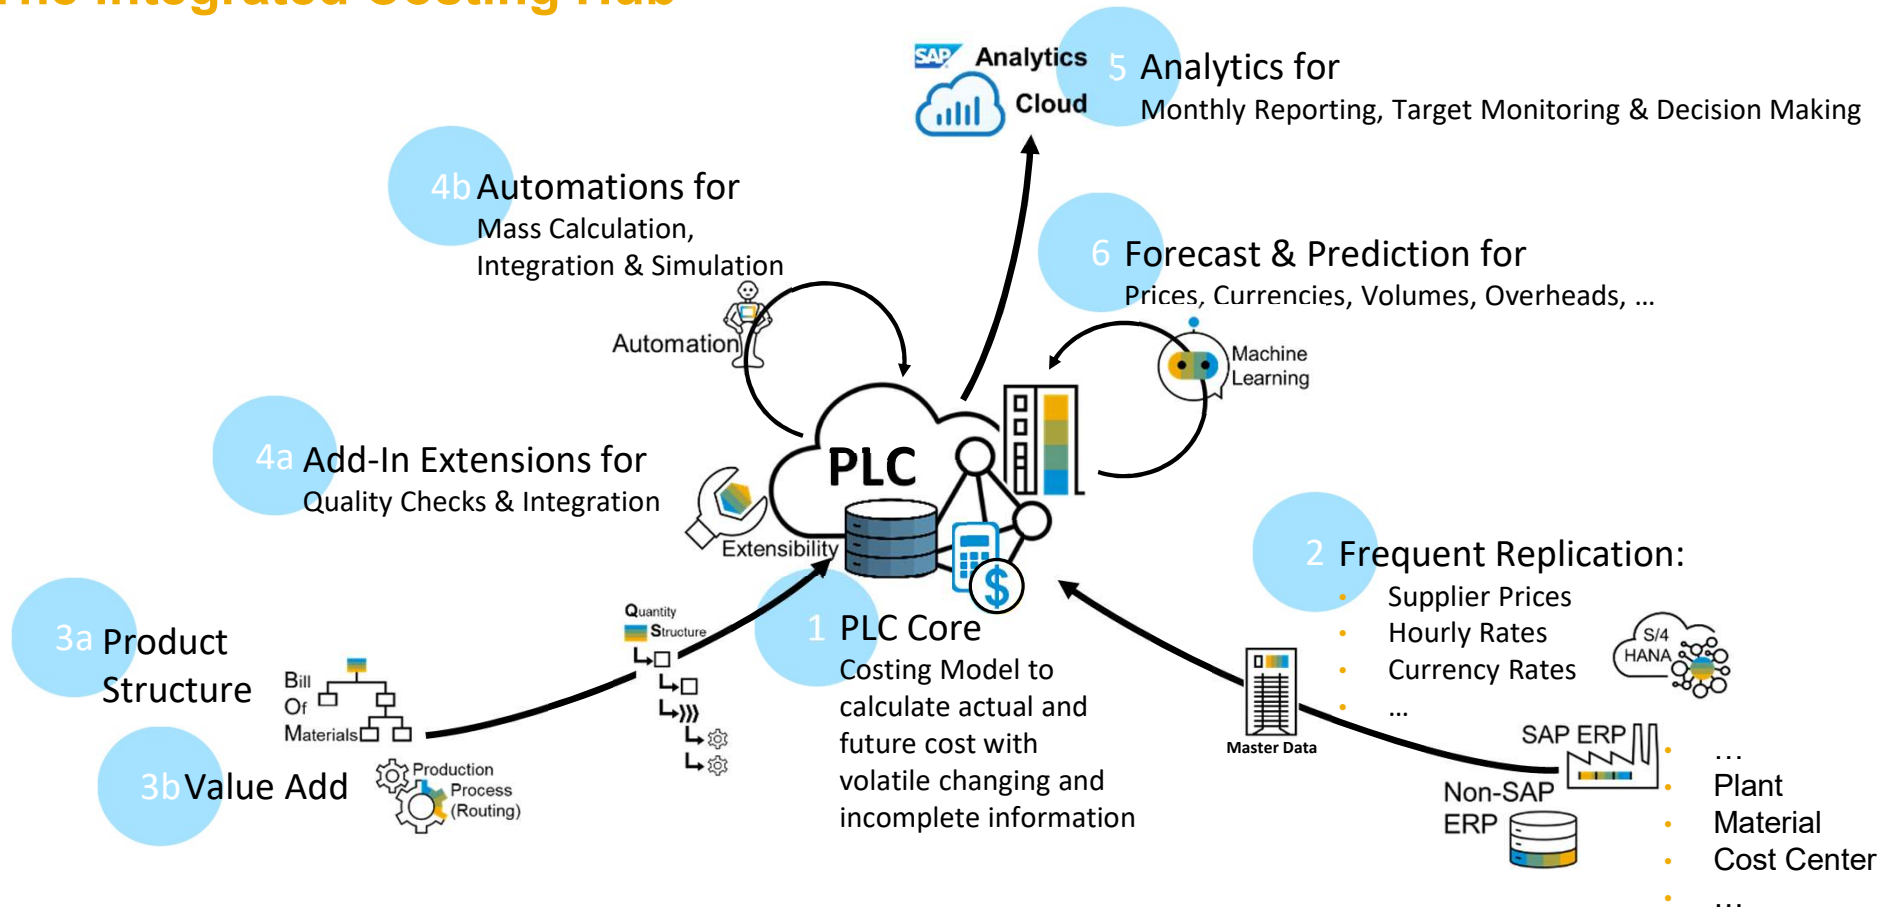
SAP Analytics Cloud

5 Analytics for
Monthly Reporting, Target Monitoring & Decision Making

4b Automations for
Mass Calculation,
Integration & Simulation

Automation

6 Forecast & Prediction for
Prices, Currencies, Volumes, Overheads, …

Machine Learning

4a Add-In Extensions for
Quality Checks & Integration

PLC

Extensibility

2 Frequent Replication:
- Supplier Prices
- Hourly Rates
- Currency Rates
- …

S/4 HANA

Quantity Structure

1 PLC Core
Costing Model to calculate actual and future cost with volatile changing and incomplete information

3a Product Structure

Bill Of Materials

3b Value Add

Production Process (Routing)

Master Data

SAP ERP

Non-SAP ERP

- …
- Plant
- Material
- Cost Center
- …